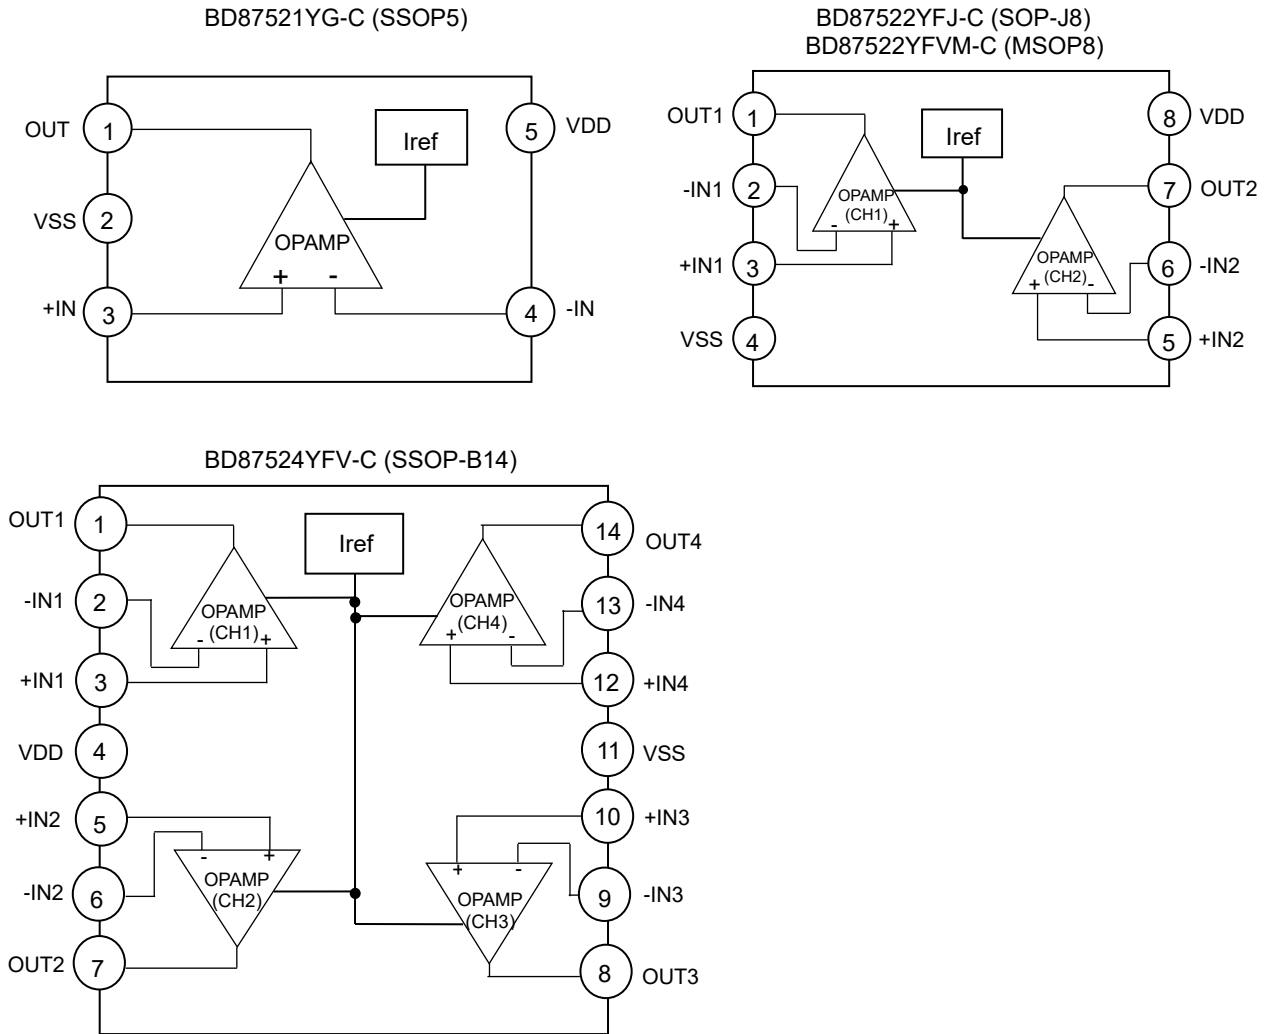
BD87521YG-C (SSOP5)

OUT 1
VSS 2
+IN 3
5 VDD
4 -IN
Iref
OPAMP
+ -

BD87522YFJ-C (SOP-J8)
BD87522YFVM-C (MSOP8)

OUT1 1
-IN1 2
+IN1 3
VSS 4
8 VDD
7 OUT2
6 -IN2
5 +IN2
Iref
OPAMP (CH1)
- +
OPAMP (CH2)
+ -

BD87524YFV-C (SSOP-B14)

OUT1 1
-IN1 2
+IN1 3
VDD 4
+IN2 5
-IN2 6
OUT2 7
14 OUT4
13 -IN4
12 +IN4
11 VSS
10 +IN3
9 -IN3
8 OUT3
Iref
OPAMP (CH1)
- +
OPAMP (CH4)
+ -
OPAMP (CH2)
- +
OPAMP (CH3)
+ -